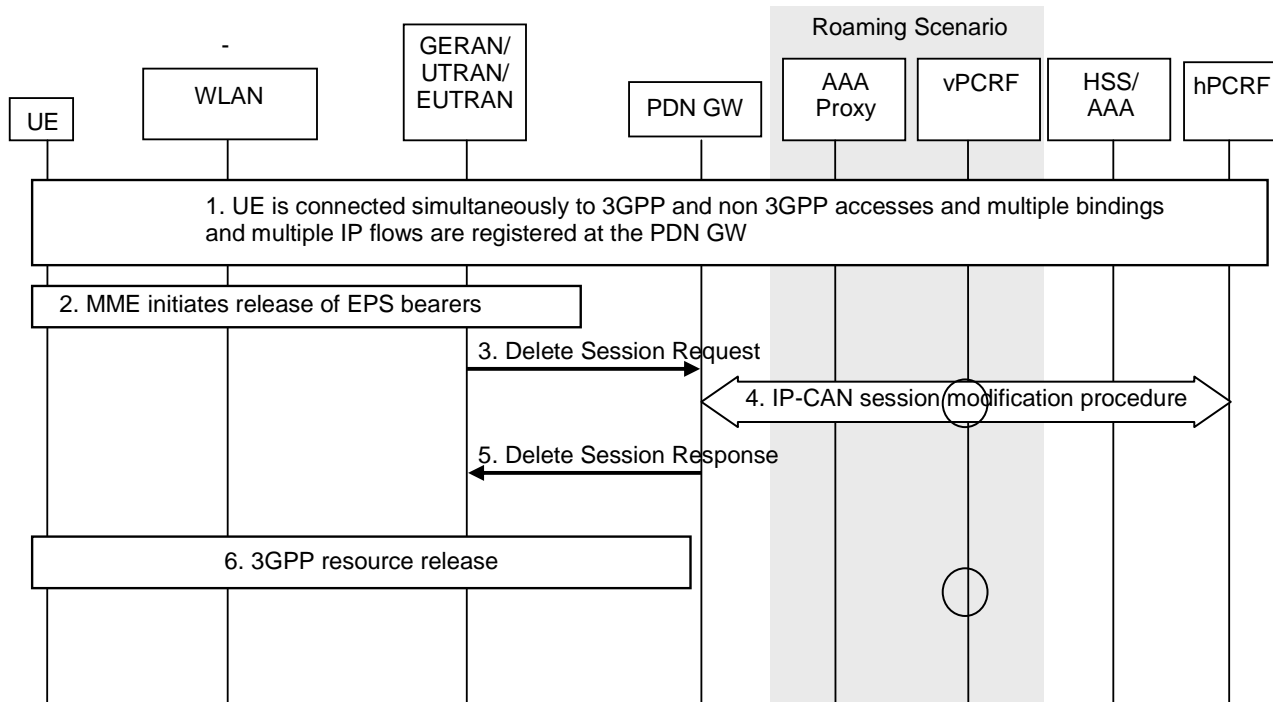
Roaming Scenario

-

UE

WLAN

GERAN/ UTRAN/ EUTRAN

PDN GW

AAA Proxy

vPCRF

HSS/ AAA

hPCRF

1. UE is connected simultaneously to 3GPP and non 3GPP accesses and multiple bindings and multiple IP flows are registered at the PDN GW

2. MME initiates release of EPS bearers

3. Delete Session Request

4. IP-CAN session modification procedure

5. Delete Session Response

6. 3GPP resource release